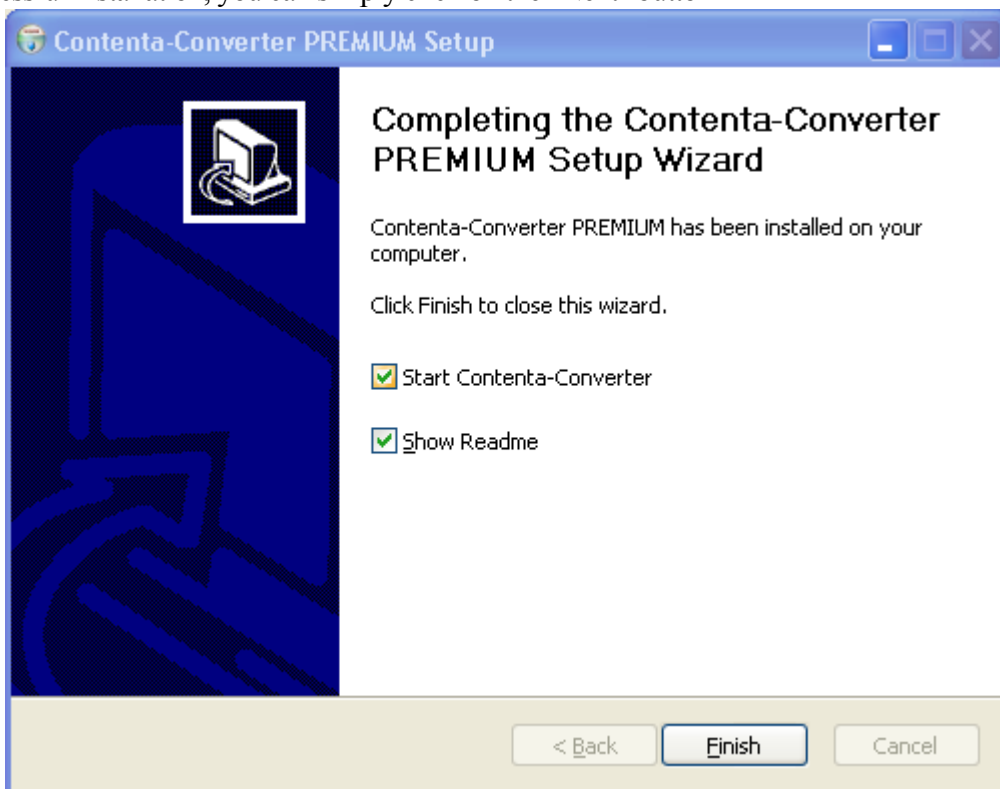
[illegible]

Contenta-Converter PREMIUM Setup

Completing the Contenta-Converter PREMIUM Setup Wizard

Contenta-Converter PREMIUM has been installed on your computer.

Click Finish to close this wizard.

Start Contenta-Converter

Show Readme

< Back

Finish

Cancel